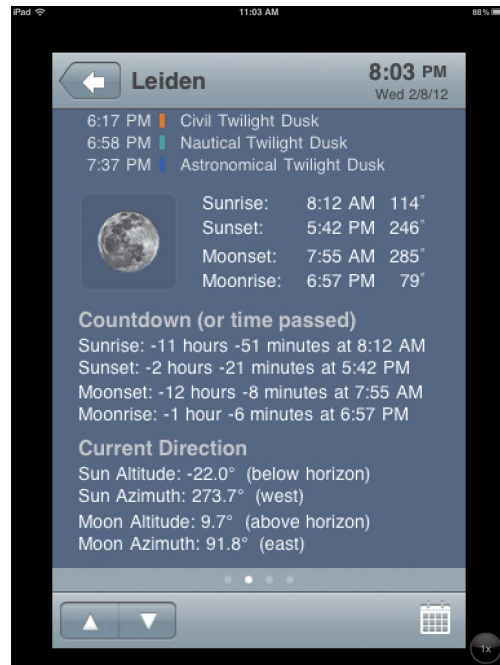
iPad
11:03 AM
88%

Leiden
8:03 PM
Wed 2/8/12

6:17 PM Civil Twilight Dusk
6:58 PM Nautical Twilight Dusk
7:37 PM Astronomical Twilight Dusk

| Sunrise: | 8:12 AM | 114° |
|---|---|---|
| Sunset: | 5:42 PM | 246° |
| Moonset: | 7:55 AM | 285° |
| Moonrise: | 6:57 PM | 79° |

Countdown (or time passed)
Sunrise: -11 hours -51 minutes at 8:12 AM
Sunset: -2 hours -21 minutes at 5:42 PM
Moonset: -12 hours -8 minutes at 7:55 AM
Moonrise: -1 hour -6 minutes at 6:57 PM

Current Direction
Sun Altitude: -22.0° (below horizon)
Sun Azimuth: 273.7° (west)
Moon Altitude: 9.7° (above horizon)
Moon Azimuth: 91.8° (east)

1x